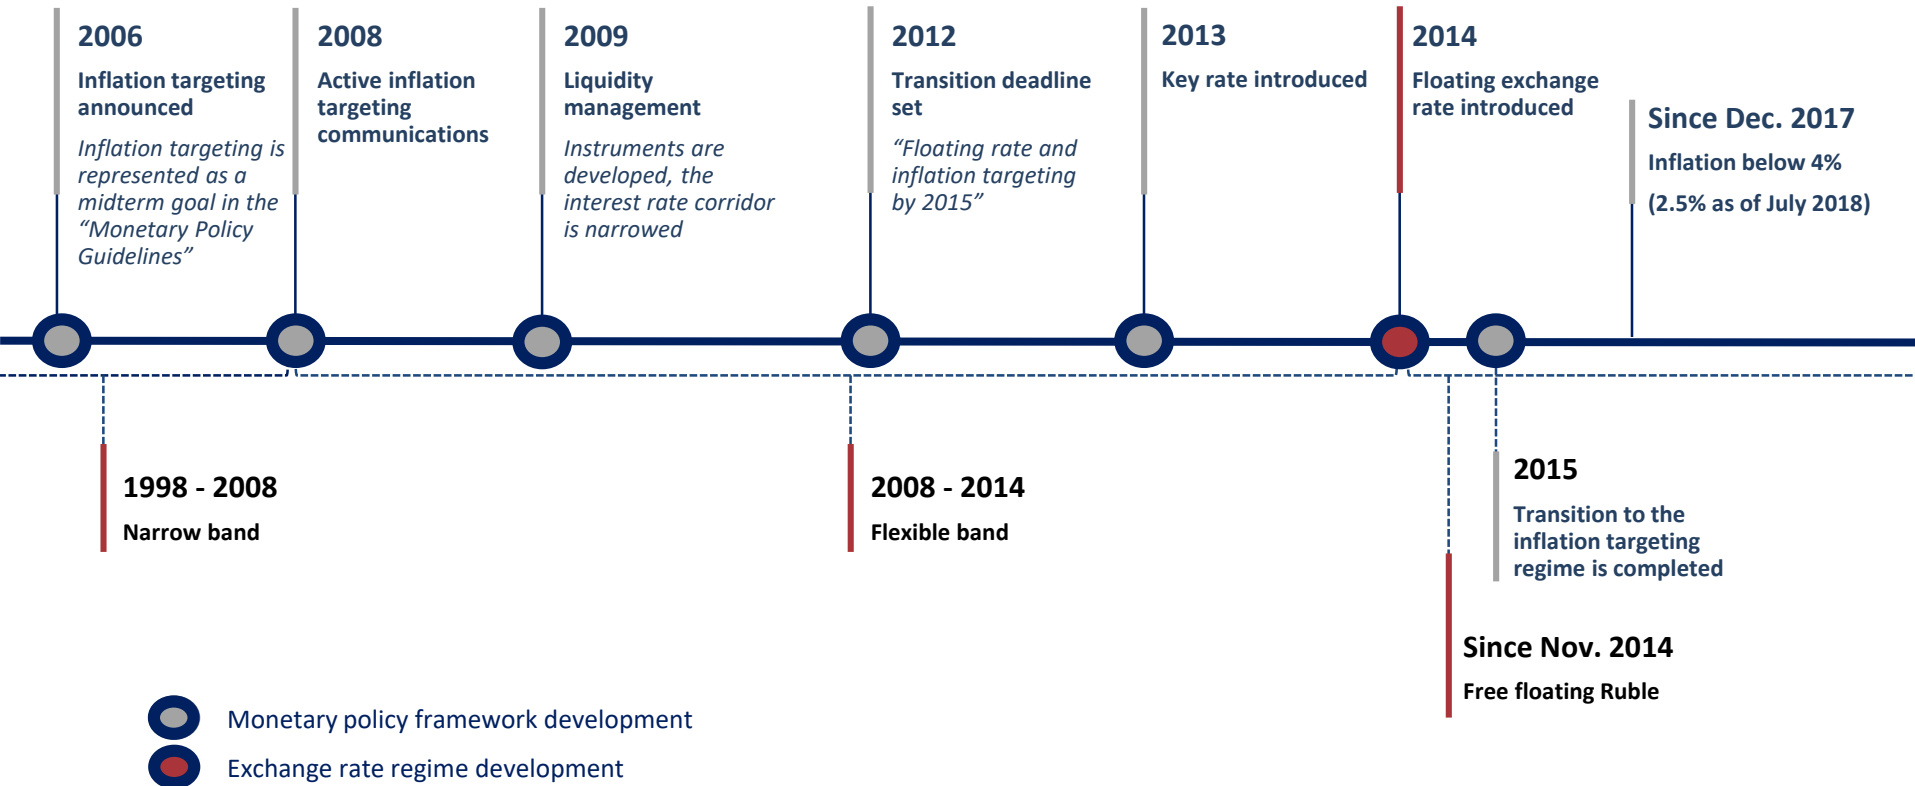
2006

Inflation targeting announced

*Inflation targeting is represented as a midterm goal in the "Monetary Policy Guidelines"*

2008

Active inflation targeting communications

2009

Liquidity management

*Instruments are developed, the interest rate corridor is narrowed*

2012

Transition deadline set

*"Floating rate and inflation targeting by 2015"*

2013

Key rate introduced

2014

Floating exchange rate introduced

Since Dec. 2017

Inflation below 4%

(2.5% as of July 2018)

1998 - 2008

Narrow band

2008 - 2014

Flexible band

2015

Transition to the inflation targeting regime is completed

Since Nov. 2014

Free floating Ruble

Monetary policy framework development

Exchange rate regime development